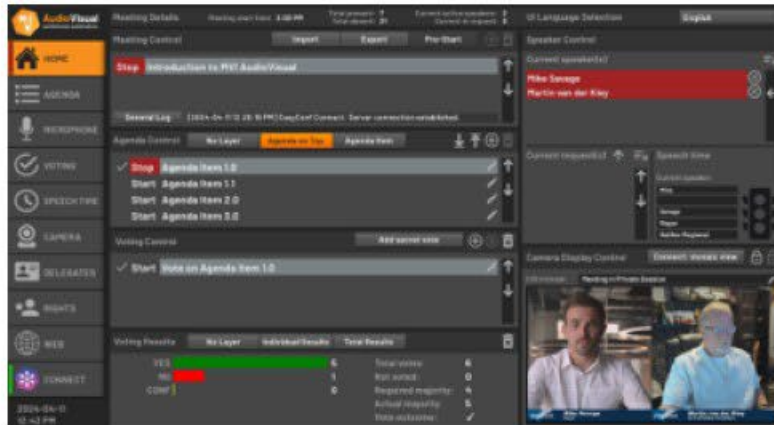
AudioVisual

HOME
AGENDA
MICROPHONE
VOTING
SPEECH TIME
CAMERA
DELEGATES
RIGHTS
WEB
CONNECT

2024-04-11
12:42 PM

Meeting Details
Meeting start time: 3:00 PM
Total present: 7
Total absent: 21
Current active speakers: 2
Current in request: 0

Meeting Control
Import
Export
Pre-Start

Stop Introduction to MVI Audio/Visual

General Log
[2024-04-11 12:28:15 PM] EasyConf Connect: Server connection established.

Agenda Control
No Layer
Agenda on Top
Agenda Item

Stop Agenda Item 1.0
Start Agenda Item 1.1
Start Agenda Item 2.0
Start Agenda Item 3.0

Voting Control
Add secret vote

Start Vote on Agenda Item 1.0

Voting Results
No Layer
Individual Results
Total Results

YES 6
NO 1
CONF 0

Total votes: 6
Not voted: 0
Required majority: 4
Actual majority: 5
Vote outcome: ✓

UI Language Selection
English

Speaker Control
Current speaker(s)
Mike Savage
Martin van der Kley

Current request(s)
Speech time
Current speaker
Mike
Savage
Player
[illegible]

Camera Display Control
Connect: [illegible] view
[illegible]
Meeting in Private Session

Mike Savage
Martin van der Kley